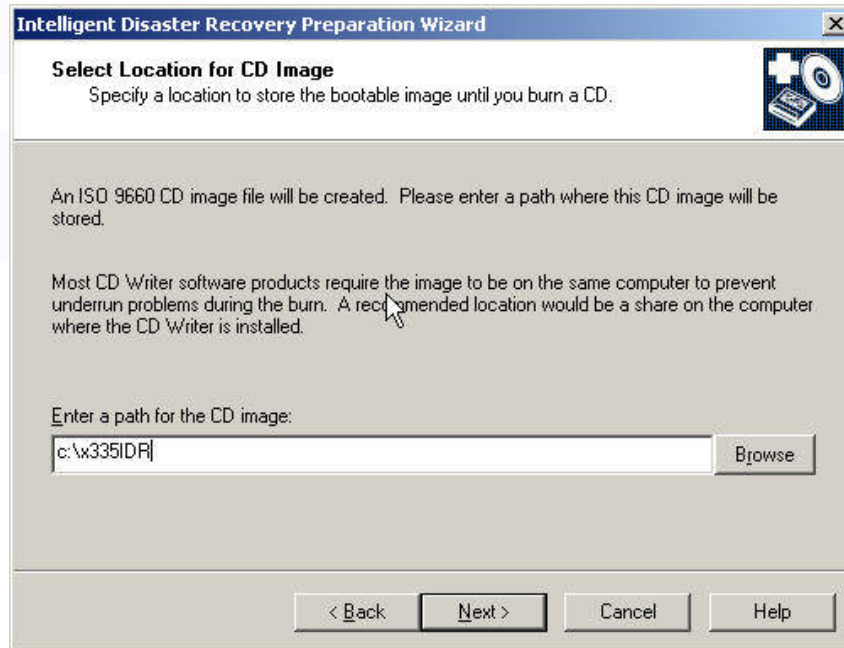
Intelligent Disaster Recovery Preparation Wizard

Select Location for CD Image
Specify a location to store the bootable image until you burn a CD.

An ISO 9660 CD image file will be created. Please enter a path where this CD image will be stored.

Most CD Writer software products require the image to be on the same computer to prevent underrun problems during the burn. A recommended location would be a share on the computer where the CD Writer is installed.

Enter a path for the CD image:

c:\x335IDR

Browse

< Back

Next >

Cancel

Help